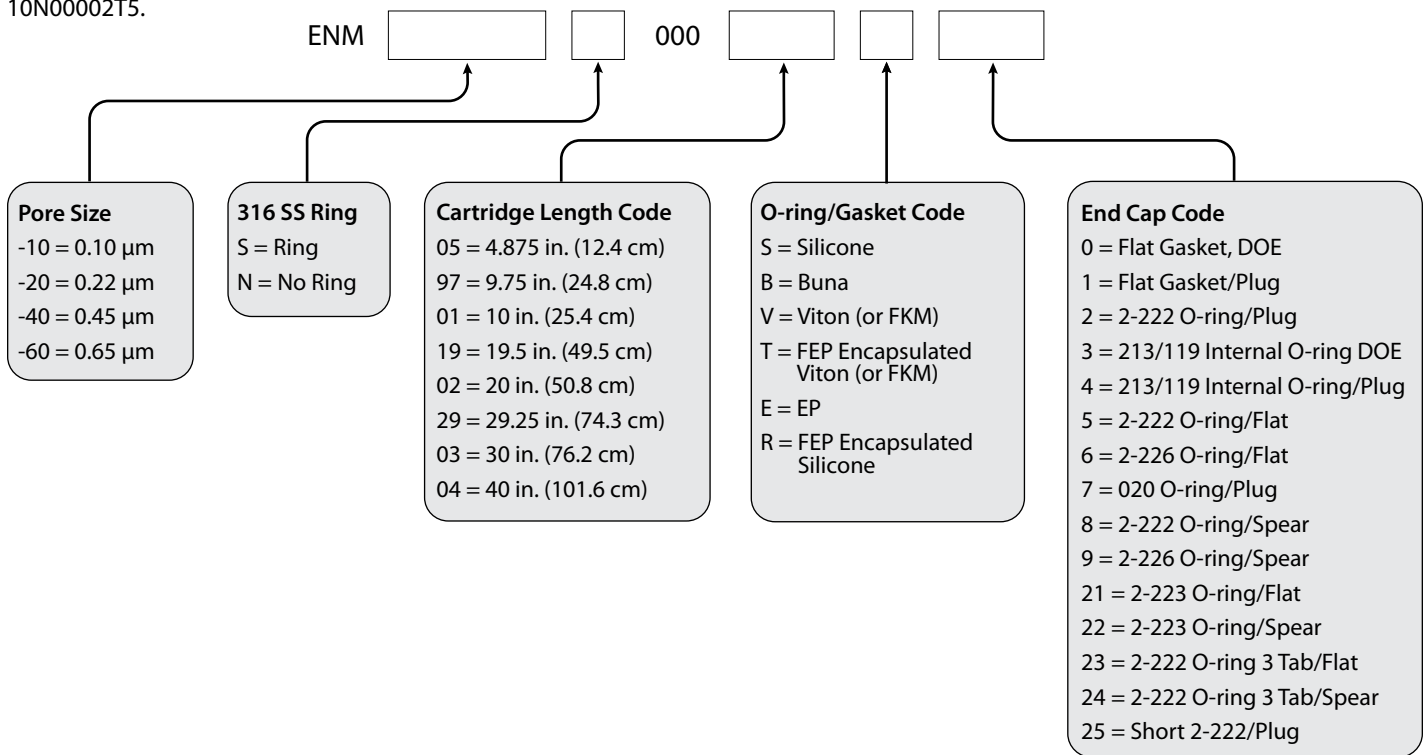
10N00002T5.

ENM 000

Pore Size
-10 = 0.10 µm
-20 = 0.22 µm
-40 = 0.45 µm
-60 = 0.65 µm

316 SS Ring
S = Ring
N = No Ring

Cartridge Length Code
05 = 4.875 in. (12.4 cm)
97 = 9.75 in. (24.8 cm)
01 = 10 in. (25.4 cm)
19 = 19.5 in. (49.5 cm)
02 = 20 in. (50.8 cm)
29 = 29.25 in. (74.3 cm)
03 = 30 in. (76.2 cm)
04 = 40 in. (101.6 cm)

O-ring/Gasket Code
S = Silicone
B = Buna
V = Viton (or FKM)
T = FEP Encapsulated Viton (or FKM)
E = EP
R = FEP Encapsulated Silicone

End Cap Code
0 = Flat Gasket, DOE
1 = Flat Gasket/Plug
2 = 2-222 O-ring/Plug
3 = 213/119 Internal O-ring DOE
4 = 213/119 Internal O-ring/Plug
5 = 2-222 O-ring/Flat
6 = 2-226 O-ring/Flat
7 = 020 O-ring/Plug
8 = 2-222 O-ring/Spear
9 = 2-226 O-ring/Spear
21 = 2-223 O-ring/Flat
22 = 2-223 O-ring/Spear
23 = 2-222 O-ring 3 Tab/Flat
24 = 2-222 O-ring 3 Tab/Spear
25 = Short 2-222/Plug